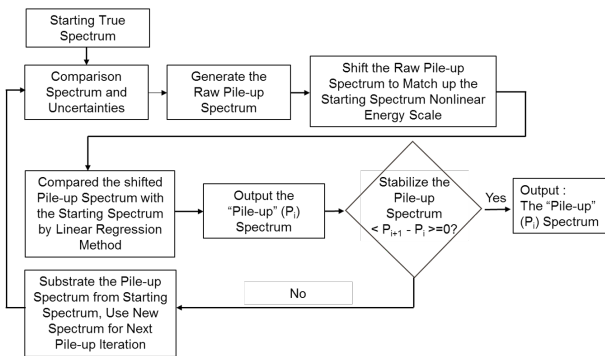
Starting True Spectrum

Comparison Spectrum and Uncertainties

Generate the Raw Pile-up Spectrum

Shift the Raw Pile-up Spectrum to Match up the Starting Spectrum Nonlinear Energy Scale

Compared the shifted Pile-up Spectrum with the Starting Spectrum by Linear Regression Method

Output the "Pile-up" ($P_i$) Spectrum

Stabilize the Pile-up Spectrum < $P_{i+1}$ - $P_i$ >=0?

Yes

Output : The "Pile-up" ($P_i$) Spectrum

No

Substrate the Pile-up Spectrum from Starting Spectrum, Use New Spectrum for Next Pile-up Iteration